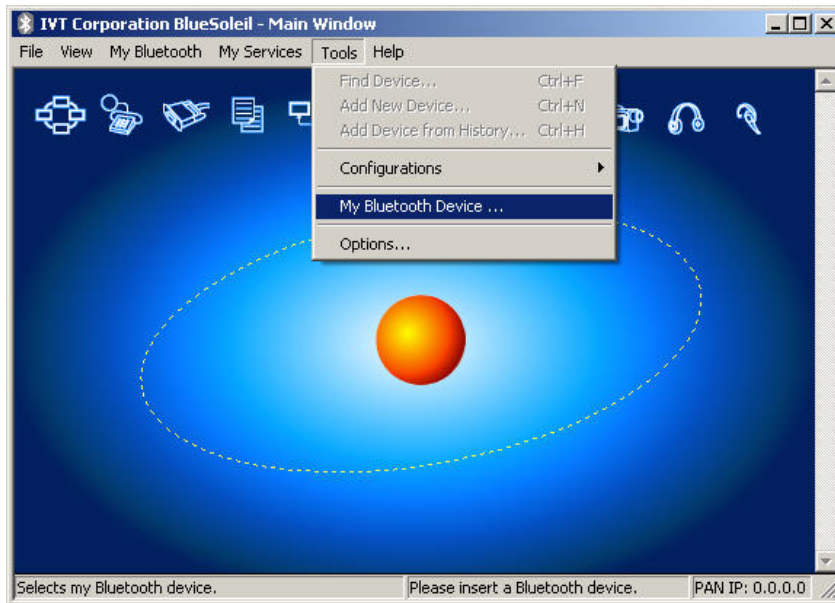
IVT Corporation BlueSoleil - Main Window

File View My Bluetooth My Services Tools Help

Find Device... Ctrl+F
Add New Device... Ctrl+N
Add Device from History... Ctrl+H
Configurations
My Bluetooth Device ...
Options...

Selects my Bluetooth device. Please insert a Bluetooth device. PAN IP: 0.0.0.0